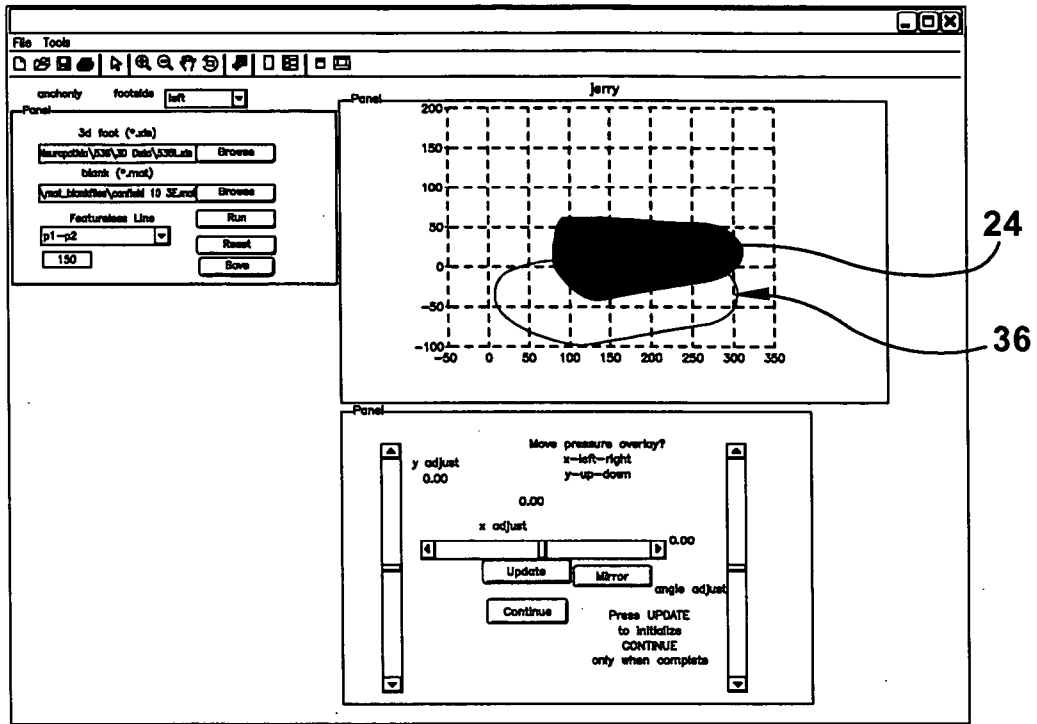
File Tools

anchorty footside left

Panel

3d foot (*.xls)

\europdbin\538\3D Data\538L.xls Browse

blank (*.mat)

\mat_blankfiles\confield 10 3E.mat Browse

Featureless Line

p1-p2

150

Run

Reset

Save

Panel

jerry

200

150

100

50

0

-50

-100

-50 0 50 100 150 200 250 300 350

24

36

Panel

Move pressure overlay?
x-left-right
y-up-down

y adjust
0.00

0.00

x adjust

0.00

Update

Mirror

angle adjust

Continue

Press UPDATE
to initialize
CONTINUE
only when complete